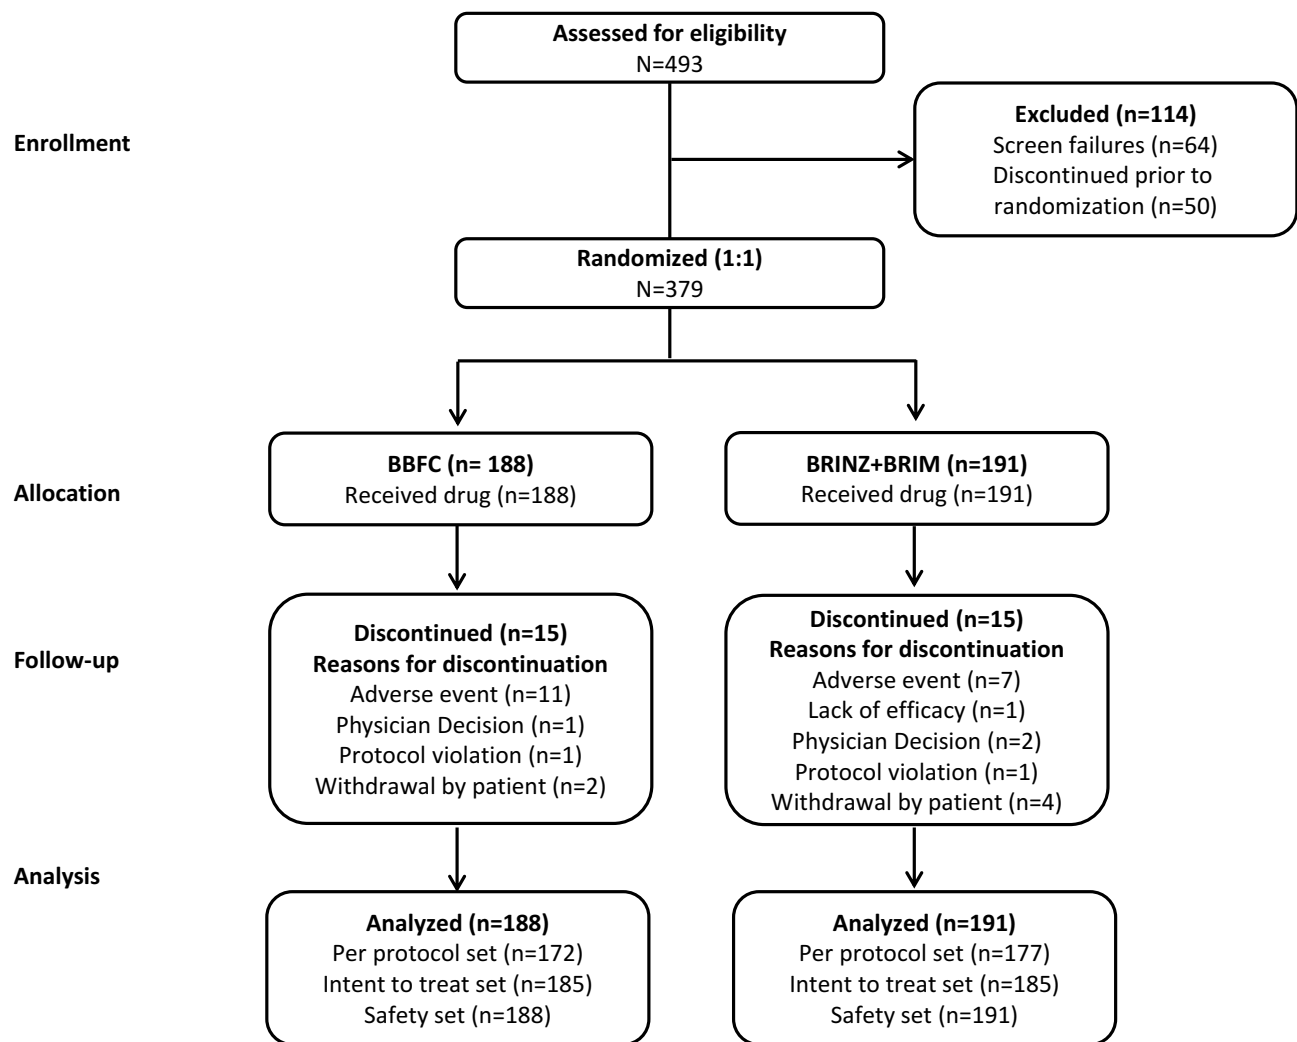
Assessed for eligibility
N=493

Enrollment

Excluded (n=114)
Screen failures (n=64)
Discontinued prior to randomization (n=50)

Randomized (1:1)
N=379

Allocation

BBFC (n= 188)
Received drug (n=188)

BRINZ+BRIM (n=191)
Received drug (n=191)

Follow-up

Discontinued (n=15)
Reasons for discontinuation
Adverse event (n=11)
Physician Decision (n=1)
Protocol violation (n=1)
Withdrawal by patient (n=2)

Discontinued (n=15)
Reasons for discontinuation
Adverse event (n=7)
Lack of efficacy (n=1)
Physician Decision (n=2)
Protocol violation (n=1)
Withdrawal by patient (n=4)

Analysis

Analyzed (n=188)
Per protocol set (n=172)
Intent to treat set (n=185)
Safety set (n=188)

Analyzed (n=191)
Per protocol set (n=177)
Intent to treat set (n=185)
Safety set (n=191)